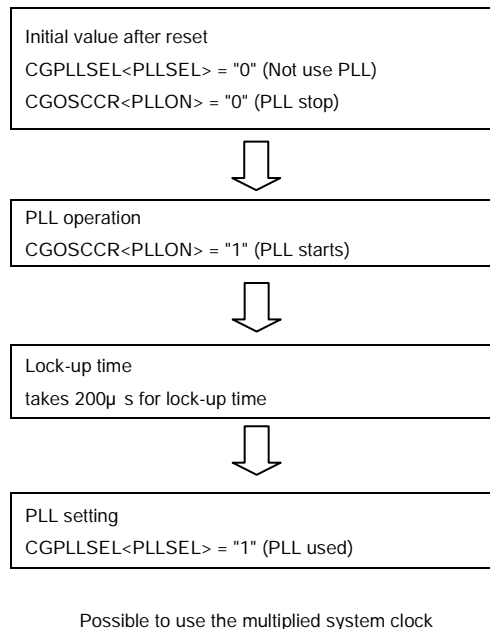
Initial value after reset
CGPLLSEL<PLLSEL> = "0" (Not use PLL)
CGOSCCR<PLLON> = "0" (PLL stop)

PLL operation
CGOSCCR<PLLON> = "1" (PLL starts)

Lock-up time
takes 200μ s for lock-up time

PLL setting
CGPLLSEL<PLLSEL> = "1" (PLL used)

Possible to use the multiplied system clock